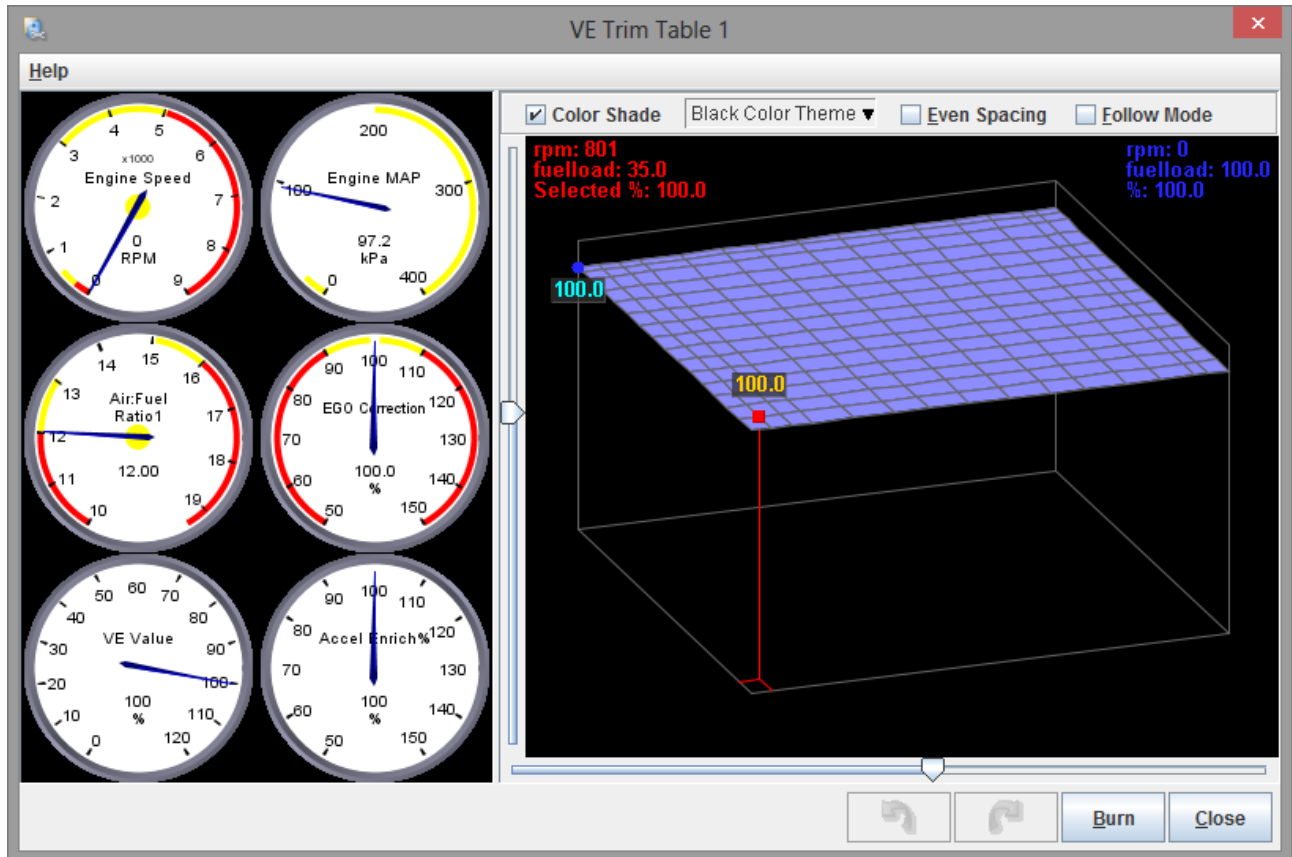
VE Trim Table 1

Help

4 5
x1000
3 6
Engine Speed
2 7
0
1 8
RPM
0 9

200
Engine MAP
100 300
97.2
kPa
0 400

14 15
16
13
Air:Fuel
Ratio1
17
12
18
12.00
11
19
10

100
90 110
80 120
EGO Correction
70 130
100.0
60 140
%
50 150

50 60 70
40 80
VE Value
30 90
20 100
100
%
10 110
0 120

90 100 110
80 120
Accel Enrich%
70 130
100
60 140
%
50 150

Color Shade
Black Color Theme
Even Spacing
Follow Mode

rpm: 801
fuelload: 35.0
Selected %: 100.0

rpm: 0
fuelload: 100.0
%: 100.0

100.0
100.0

Burn
Close